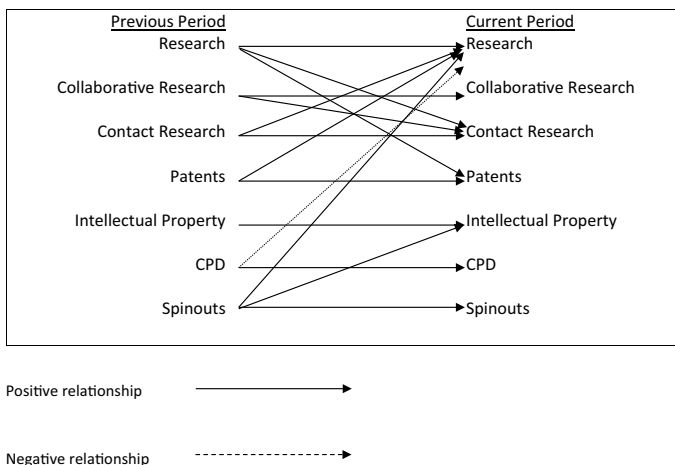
Previous Period
Research
Collaborative Research
Contact Research
Patents
Intellectual Property
CPD
Spinouts

Current Period
Research
Collaborative Research
Contact Research
Patents
Intellectual Property
CPD
Spinouts

Positive relationship

Negative relationship